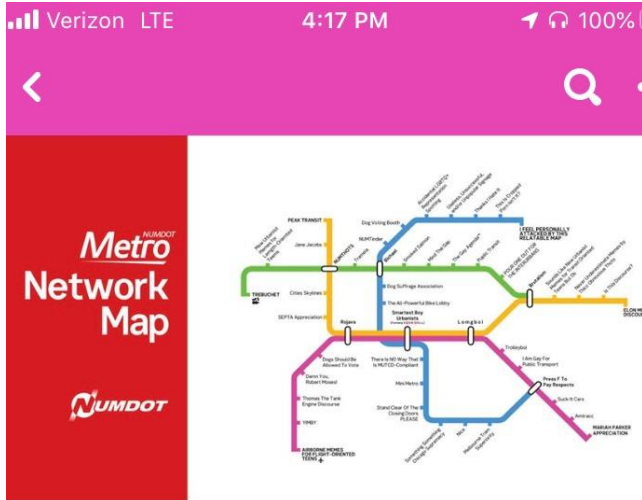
Verizon LTE 4:17 PM 100%

NUMDOT
Metro
Network
Map

NUMDOT

PEAK TRANSIT
Jane Jacobs
TREBUCHET
Cities Skylines
SEPTA Appreciation
Dog Voting Booth
NUMTinder
Dog Suffrage Association
The All-Powerful Bike Lobby
Smartest Boy Urbanists
Rojava
Longboi
I FEEL PERSONALLY ATTACKED BY THIS RELATABLE MAP
Brutalism
ELON MUSK DISCOURSE
Trolleyboi
I Am Gay For Public Transport
Press F To Pay Respects
Such It Cars
Amtrak
MARIAH PARKER APPRECIATION
Dogs Should Be Allowed To Vote
Damn You, Robert Moses!
Thomas The Tank Engine Discourse
YIMBY
AIRBORNE MEMES FOR FLIGHT-ORIENTED TEENS
There Is NO Way That Is MUTCD-Compliant
Mini Metro
Stand Clear Of The Closing Doors PLEASE
Transit
Rail
Uber
The Gay Agenda
Public Transit
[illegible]